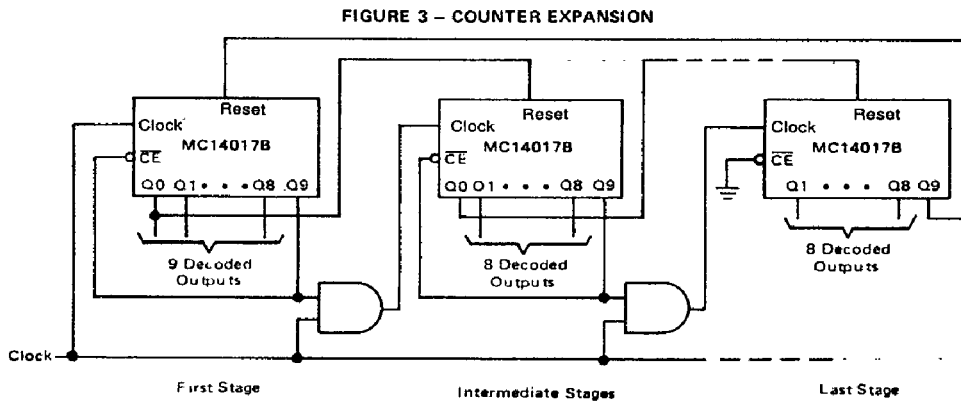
FIGURE 3 – COUNTER EXPANSION

Reset
Clock
$\overline{CE}$
MC14017B
Q0 Q1 • • • Q8 Q9

9 Decoded Outputs

Reset
Clock
$\overline{CE}$
MC14017B
Q0 Q1 • • • Q8 Q9

8 Decoded Outputs

Reset
Clock
$\overline{CE}$
MC14017B
Q1 • • • Q8 Q9

8 Decoded Outputs

Clock

First Stage

Intermediate Stages

Last Stage